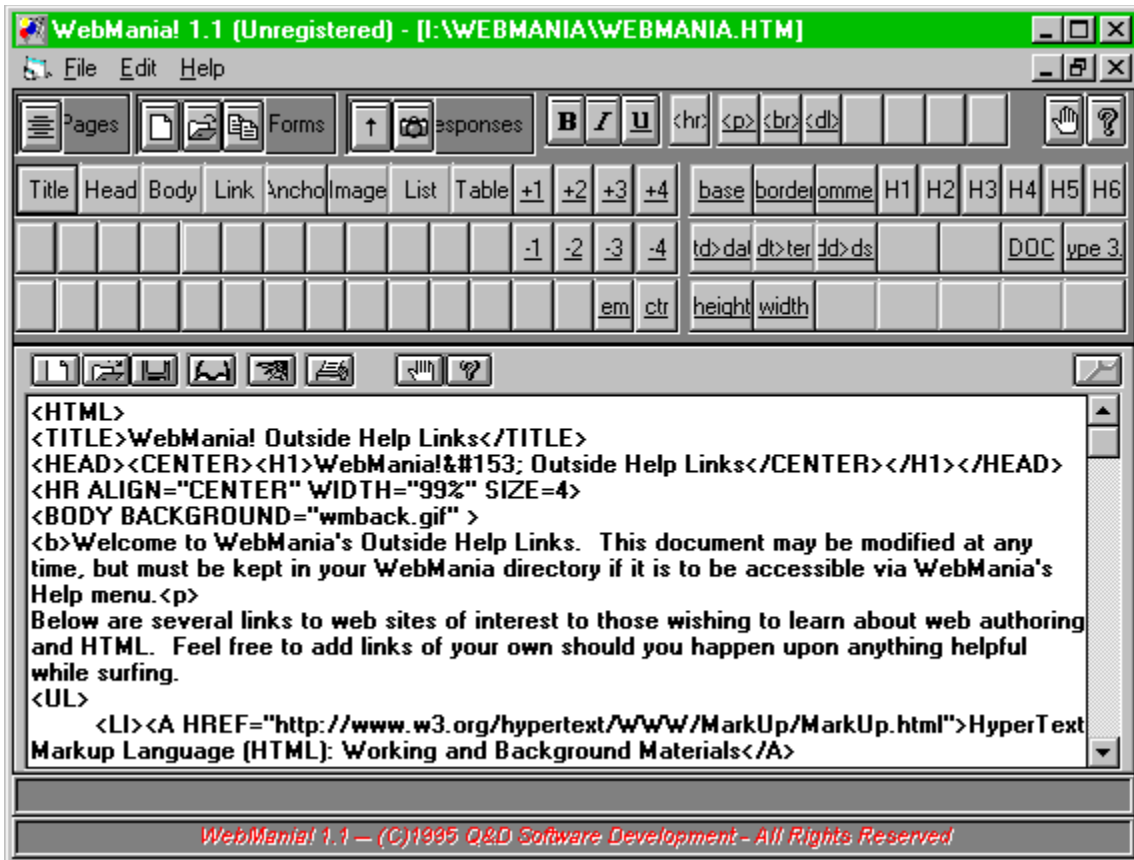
WebMania! 1.1 (Unregistered) - [I:\WEBMANIA\WEBMANIA.HTM]

File Edit Help

Pages Forms esponses B I U <hr> <p> <br> <dl>

Title Head Body Link Ancho Image List Table +1 +2 +3 +4 base borde omme H1 H2 H3 H4 H5 H6

-1 -2 -3 -4 td>dat dt>ter dd>ds DOC ype 3.

em ctr height width

<HTML>
<TITLE>WebMania! Outside Help Links</TITLE>
<HEAD><CENTER><H1>WebMania!&#153; Outside Help Links</CENTER></H1></HEAD>
<HR ALIGN="CENTER" WIDTH="99%" SIZE=4>
<BODY BACKGROUND="wmback.gif" >
<b>Welcome to WebMania's Outside Help Links. This document may be modified at any time, but must be kept in your WebMania directory if it is to be accessible via WebMania's Help menu.<p>
Below are several links to web sites of interest to those wishing to learn about web authoring and HTML. Feel free to add links of your own should you happen upon anything helpful while surfing.
<UL>
<LI><A HREF="http://www.w3.org/hypertext/WWW/MarkUp/MarkUp.html">HyperText Markup Language (HTML): Working and Background Materials</A>

WebMania! 1.1 — (C)1995 Q&D Software Development - All Rights Reserved